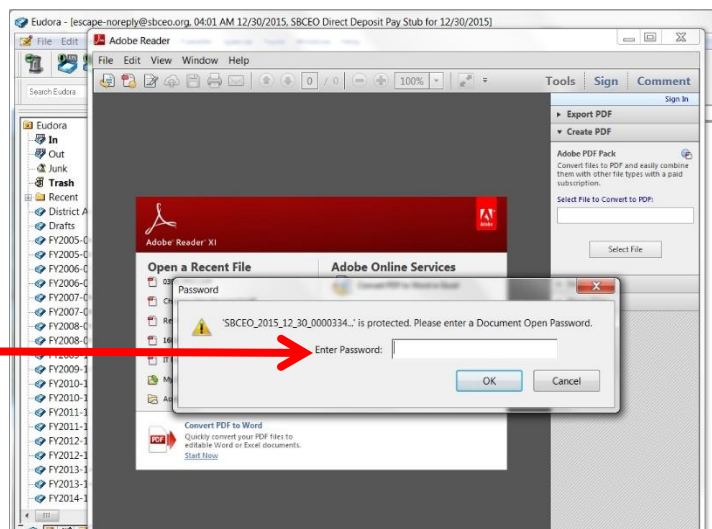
Eudora - [escape-noreply@sbceo.org, 04:01 AM 12/30/2015, SBCEO Direct Deposit Pay Stub for 12/30/2015]

File Edit

Search Eudora

Eudora
In
Out
Junk
Trash
Recent
District A
Drafts
FY2005-0
FY2005-0
FY2006-0
FY2006-0
FY2007-0
FY2007-0
FY2008-0
FY2008-0
FY2009-1
FY2010-1
FY2010-1
FY2011-1
FY2011-1
FY2012-1
FY2012-1
FY2013-1
FY2013-1
FY2014-1

Adobe Reader

File Edit View Window Help

0 / 0 100%

Tools Sign Comment

Sign In

Export PDF

Create PDF

Adobe PDF Pack

Convert files to PDF and easily combine them with other file types with a paid subscription.

Select File to Convert to PDF:

Select File

Adobe Reader XI

Adobe

Open a Recent File

Adobe Online Services

Convert PDF to Word

Quickly convert your PDF files to editable Word or Excel documents.

Start Now

Password

'SBCEO_2015_12_30_0000334...' is protected. Please enter a Document Open Password.

Enter Password:

OK

Cancel